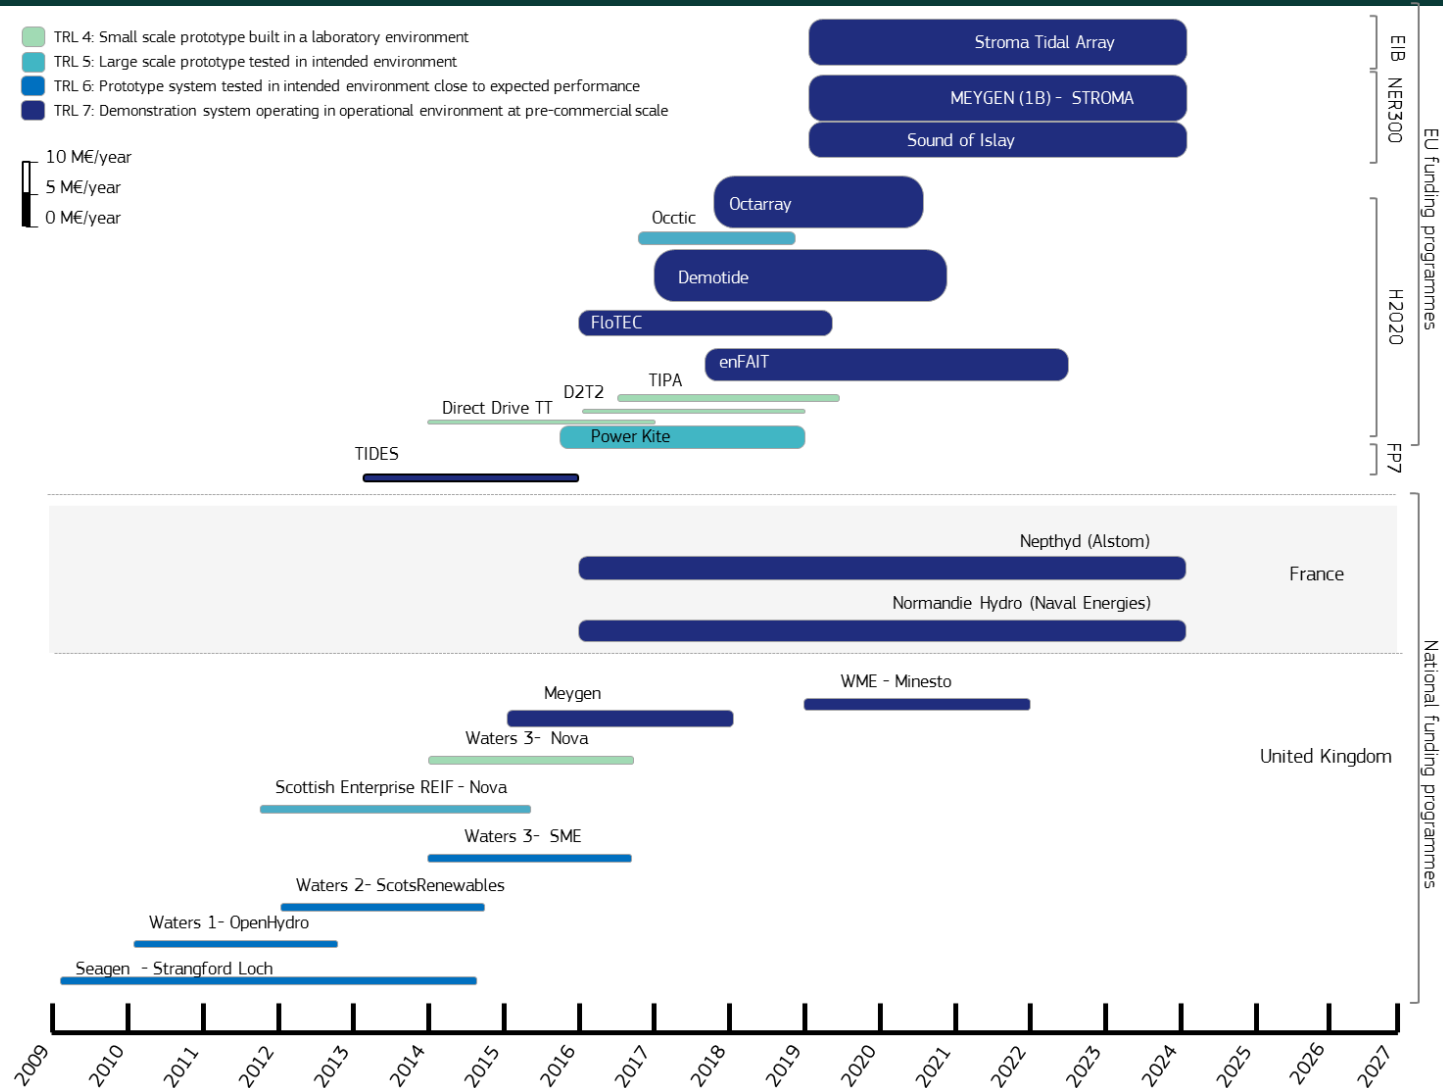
TRL 4: Small scale prototype built in a laboratory environment
TRL 5: Large scale prototype tested in intended environment
TRL 6: Prototype system tested in intended environment close to expected performance
TRL 7: Demonstration system operating in operational environment at pre-commercial scale

10 M€/year
5 M€/year
0 M€/year

Stroma Tidal Array
MEYGEN (1B) - STROMA
Sound of Islay
Octarray
Occtic
Demotide
FloTEC
enFAIT
TIPA
D2T2
Direct Drive TT
Power Kite
TIDES

EIB
NER300
H2020
FP7
EU funding programmes

Nepthyd (Alstom)
Normandie Hydro (Naval Energies)
France

Meygen
WME - Minesto
Waters 3- Nova
Scottish Enterprise REIF - Nova
Waters 3- SME
Waters 2- ScotsRenewables
Waters 1- OpenHydro
Seagen - Strangford Loch
United Kingdom
National funding programmes

2009 2010 2011 2012 2013 2014 2015 2016 2017 2018 2019 2020 2021 2022 2023 2024 2025 2026 2027